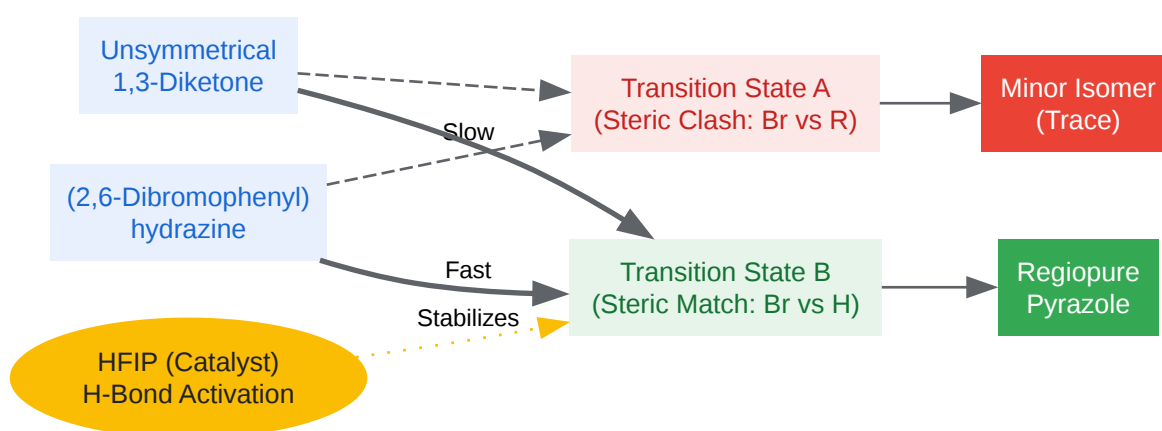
Unsymmetrical 1,3-Diketone

(2,6-Dibromophenyl) hydrazine

HFIP (Catalyst) H-Bond Activation

Slow

Fast

Stabilizes

Transition State A (Steric Clash: Br vs R)

Transition State B (Steric Match: Br vs H)

Minor Isomer (Trace)

Regiopure Pyrazole